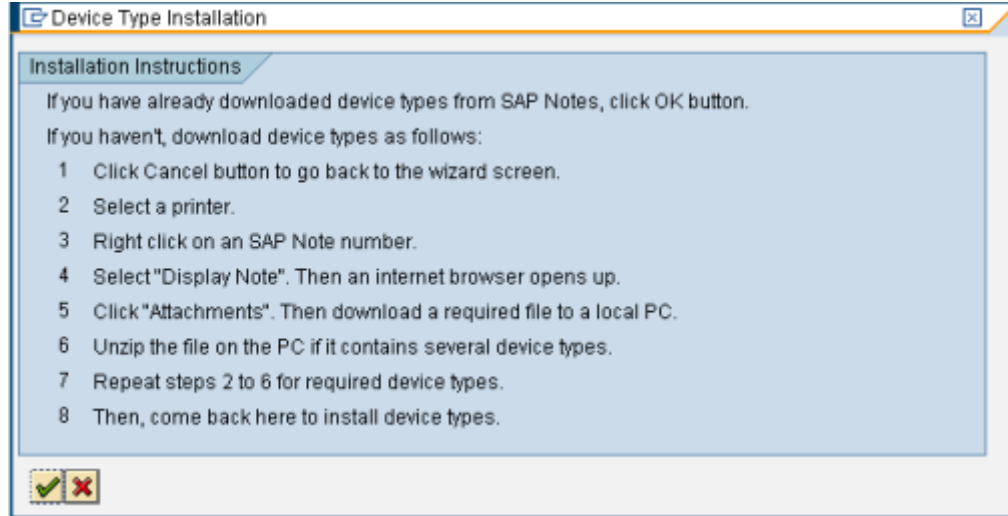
Device Type Installation

Installation Instructions

If you have already downloaded device types from SAP Notes, click OK button.

If you haven't, download device types as follows:

1 Click Cancel button to go back to the wizard screen.

2 Select a printer.

3 Right click on an SAP Note number.

4 Select "Display Note". Then an internet browser opens up.

5 Click "Attachments". Then download a required file to a local PC.

6 Unzip the file on the PC if it contains several device types.

7 Repeat steps 2 to 6 for required device types.

8 Then, come back here to install device types.